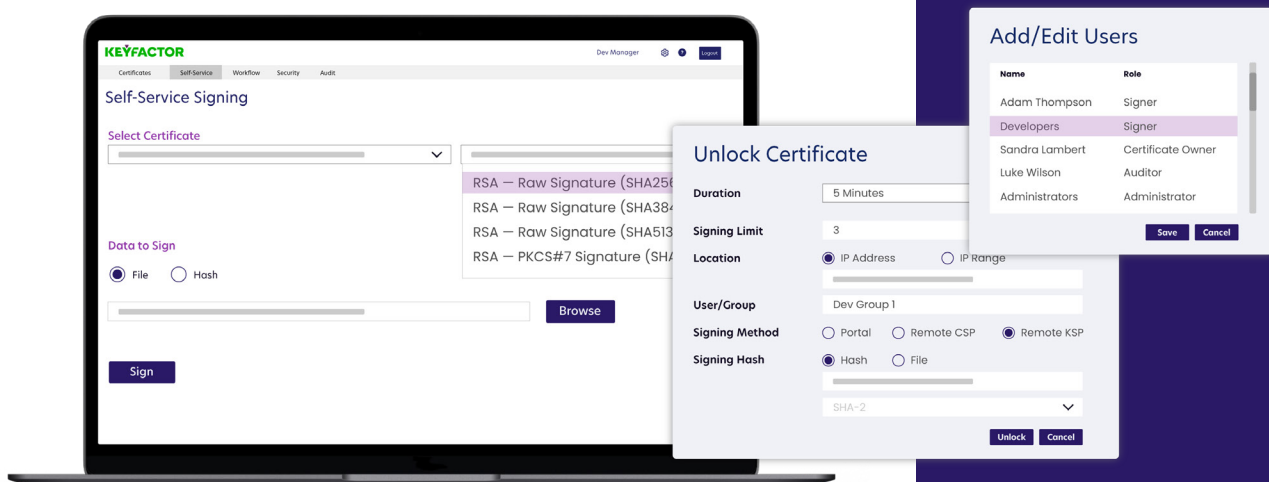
KEYFACTOR

Dev Manager

Logout

Certificates Self-Service Workflow Security Audit

Self-Service Signing

Select Certificate

RSA — Raw Signature (SHA256

RSA — Raw Signature (SHA384

RSA — Raw Signature (SHA512

RSA — PKCS#7 Signature (SHA

Data to Sign

File Hash

Browse

Sign

Unlock Certificate

Duration 5 Minutes

Signing Limit 3

Location IP Address IP Range

User/Group Dev Group 1

Signing Method Portal Remote CSP Remote KSP

Signing Hash Hash File

SHA-2

Unlock Cancel

Add/Edit Users

| Name | Role |
|---|---|
| Adam Thompson | Signer |
| Developers | Signer |
| Sandra Lambert | Certificate Owner |
| Luke Wilson | Auditor |
| Administrators | Administrator |

Save Cancel